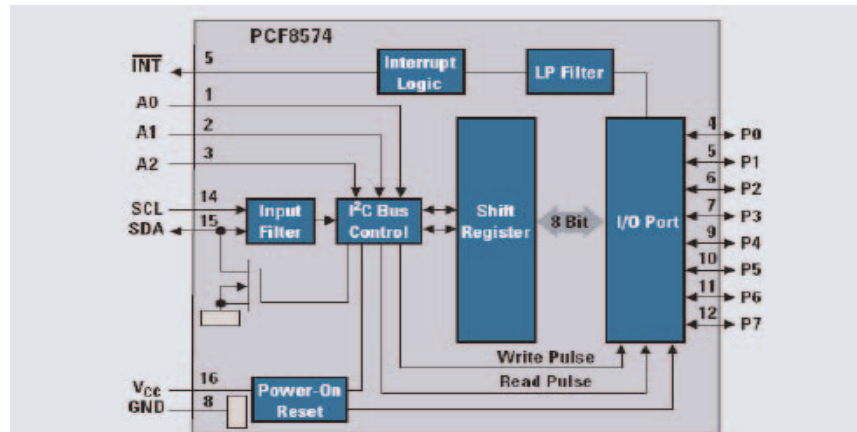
PCF8574

$\overline{INT}$ 5

Interrupt Logic

LP Filter

A0 1

A1 2

A2 3

SCL 14

SDA 15

Input Filter

$I^2C$ Bus Control

Shift Register

8 Bit

I/O Port

4 P0

5 P1

6 P2

7 P3

9 P4

10 P5

11 P6

12 P7

Write Pulse

Read Pulse

$V_{CC}$ 16

GND 8

Power-On Reset